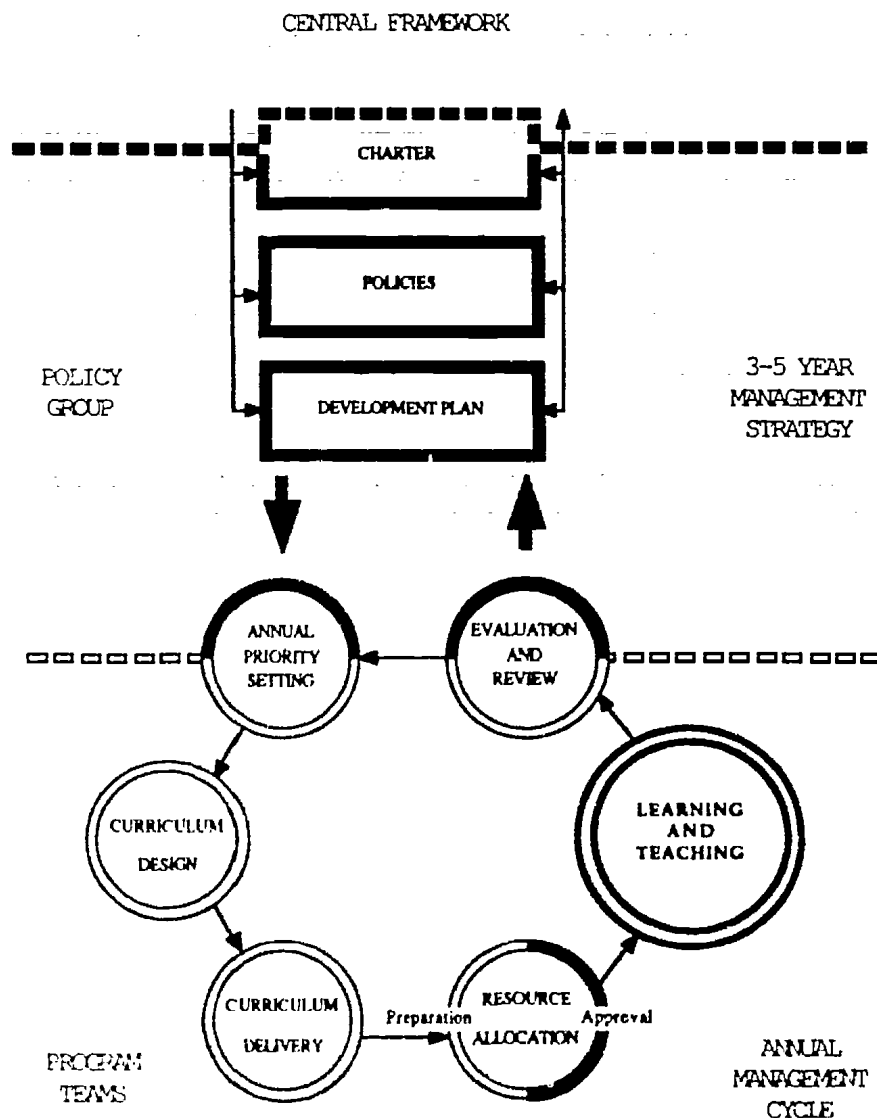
CENTRAL FRAMEWORK

CHARTER

POLICIES

POLICY GROUP

DEVELOPMENT PLAN

3-5 YEAR MANAGEMENT STRATEGY

ANNUAL PRIORITY SETTING

EVALUATION AND REVIEW

CURRICULUM DESIGN

LEARNING AND TEACHING

CURRICULUM DELIVERY

Preparation

RESOURCE ALLOCATION

Approval

PROGRAM TEAMS

ANNUAL MANAGEMENT CYCLE